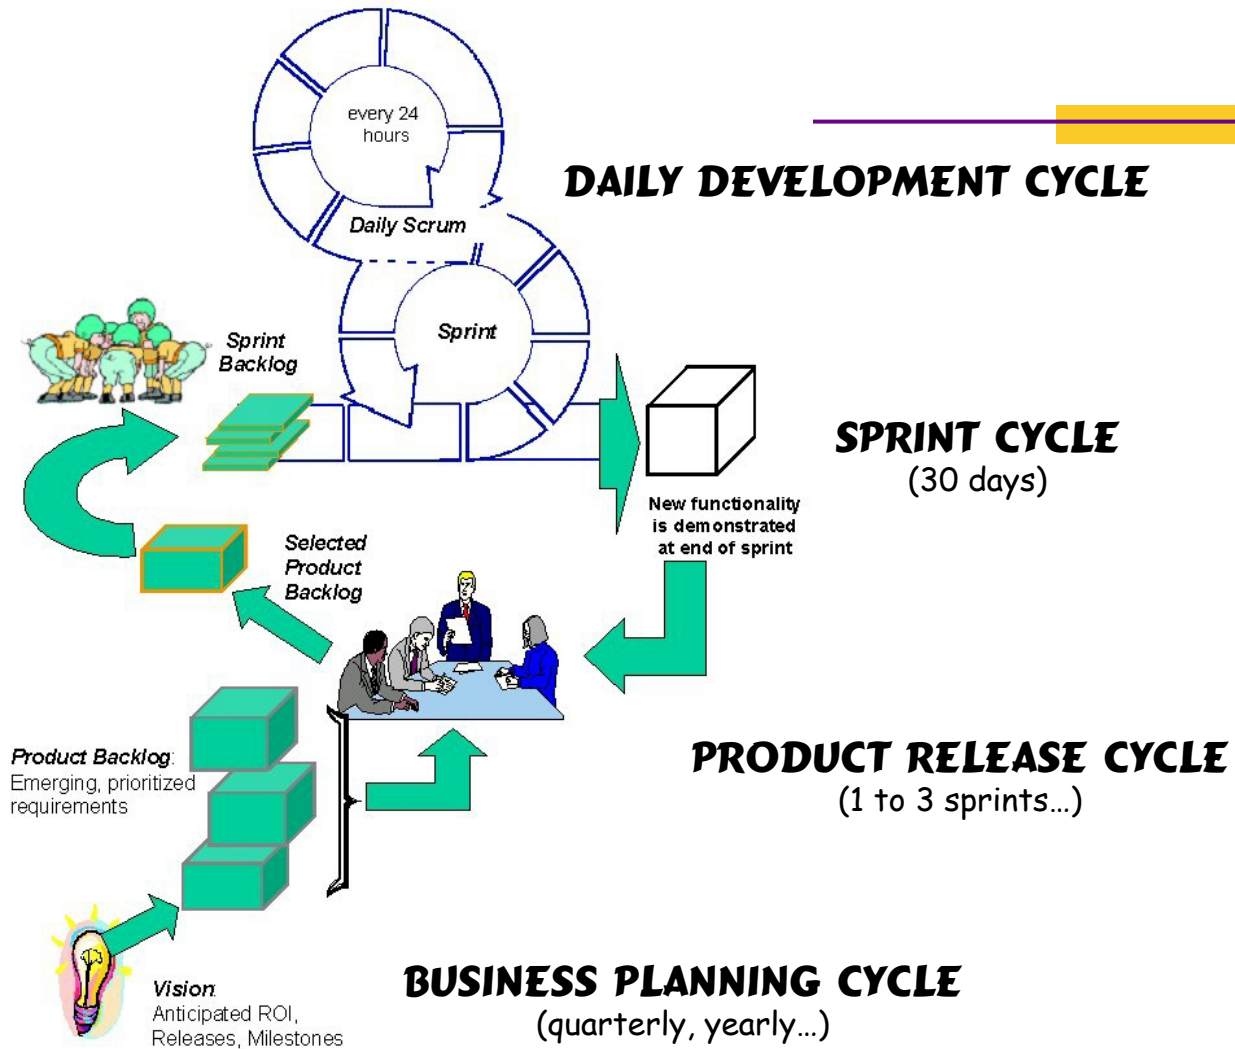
every 24 hours

Daily Scrum

DAILY DEVELOPMENT CYCLE

Sprint

Sprint Backlog

SPRINT CYCLE
(30 days)

New functionality is demonstrated at end of sprint

Selected Product Backlog

Product Backlog: Emerging, prioritized requirements

PRODUCT RELEASE CYCLE
(1 to 3 sprints…)

Vision: Anticipated ROI, Releases, Milestones

BUSINESS PLANNING CYCLE
(quarterly, yearly…)